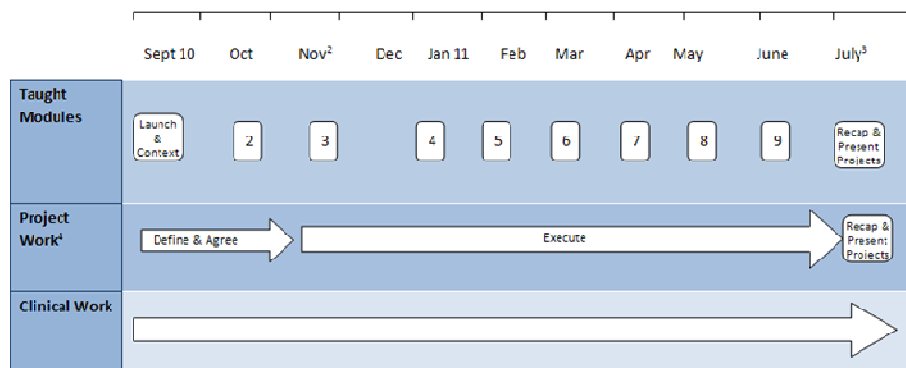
| | Sept 10 | Oct | Nov$^2$ | Dec | Jan 11 | Feb | Mar | Apr | May | June | July$^3$ |
|---|---|---|---|---|---|---|---|---|---|---|---|
| Taught Modules | Launch & Context | 2 | 3 | | 4 | 5 | 6 | 7 | 8 | 9 | Recap & Present Projects |
| Project Work$^4$ | Define & Agree | | Execute | | | | | | | | Recap & Present Projects |
| Clinical Work | | | | | | | | | | | |